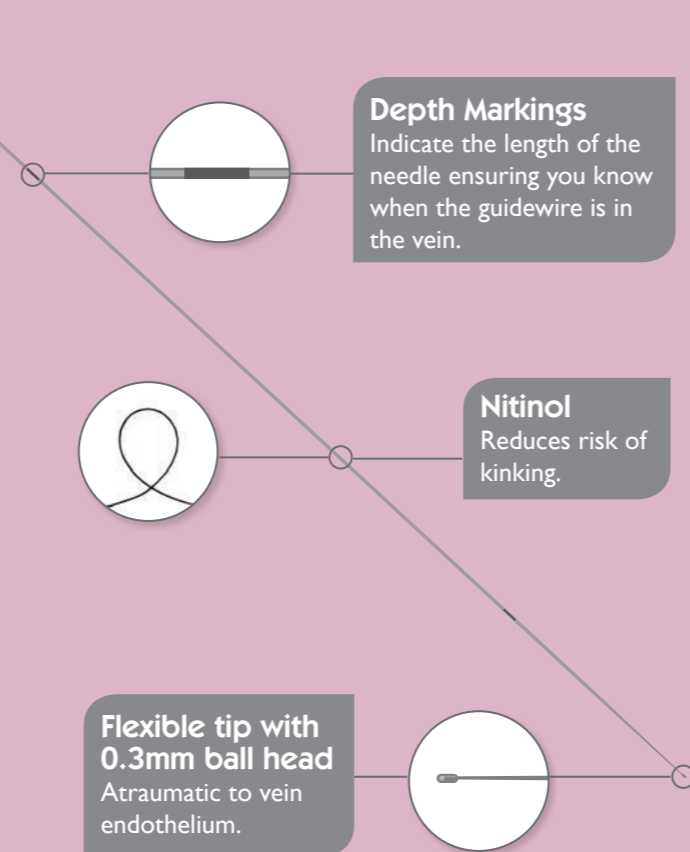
Depth Markings
Indicate the length of the needle ensuring you know when the guidewire is in the vein.

Nitinol
Reduces risk of kinking.

Flexible tip with 0.3mm ball head
Atraumatic to vein endothelium.